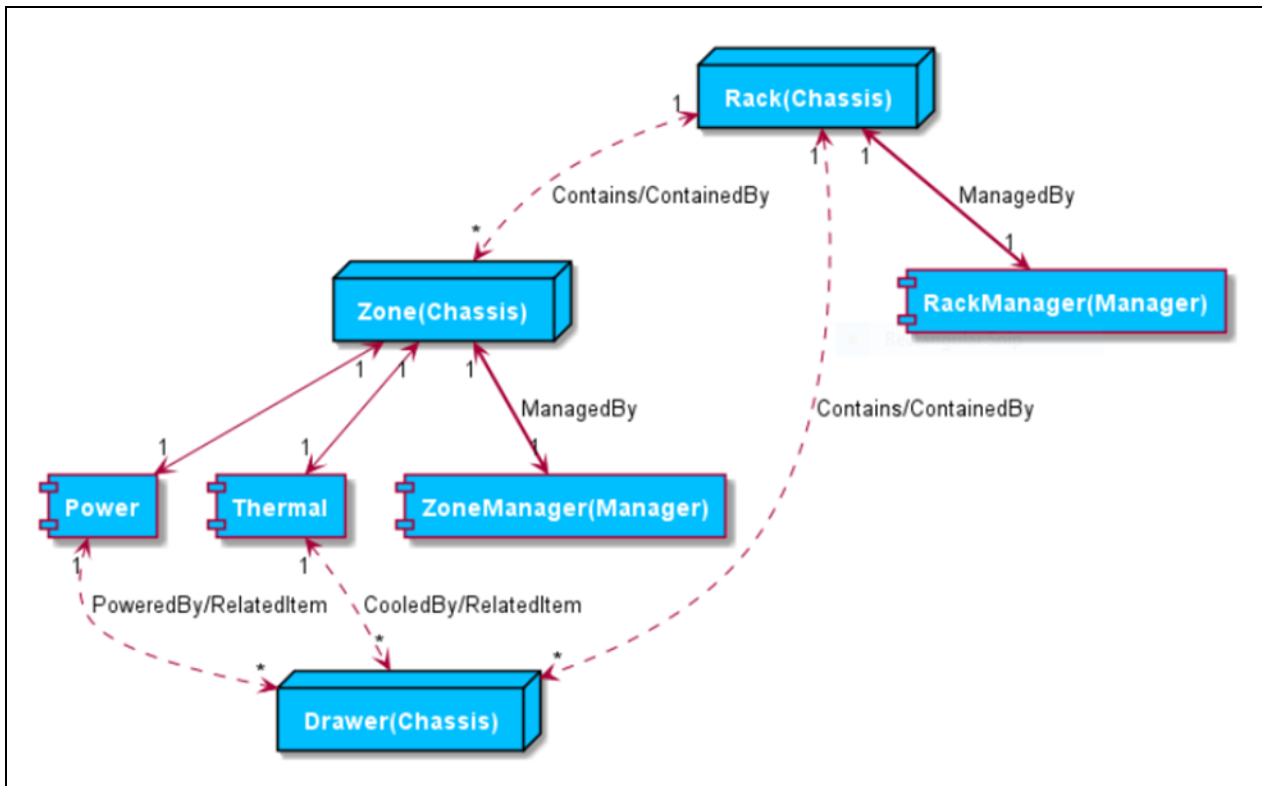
Rack(Chassis)

1

1

1

Contains/ContainedBy

ManagedBy

*

1

Zone(Chassis)

RackManager(Manager)

1

1

1

ManagedBy

Contains/ContainedBy

1

1

1

Power

Thermal

ZoneManager(Manager)

1

1

PoweredBy/RelatedItem

CooledBy/RelatedItem

*

*

*

Drawer(Chassis)